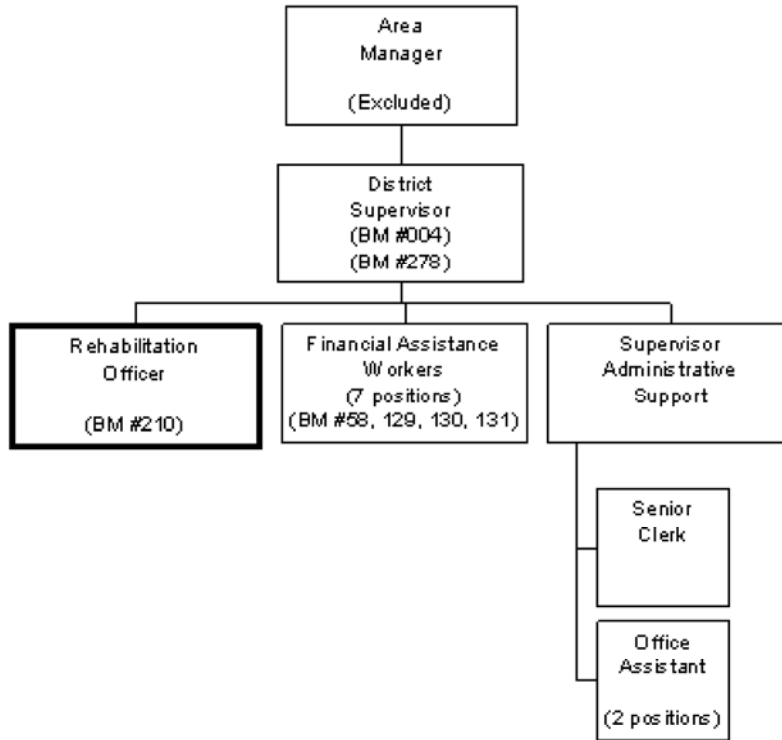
Area Manager

(Excluded)

District Supervisor
(BM #004)
(BM #278)

Rehabilitation Officer

(BM #210)

Financial Assistance Workers
(7 positions)
(BM #58, 129, 130, 131)

Supervisor Administrative Support

Senior Clerk

Office Assistant

(2 positions)